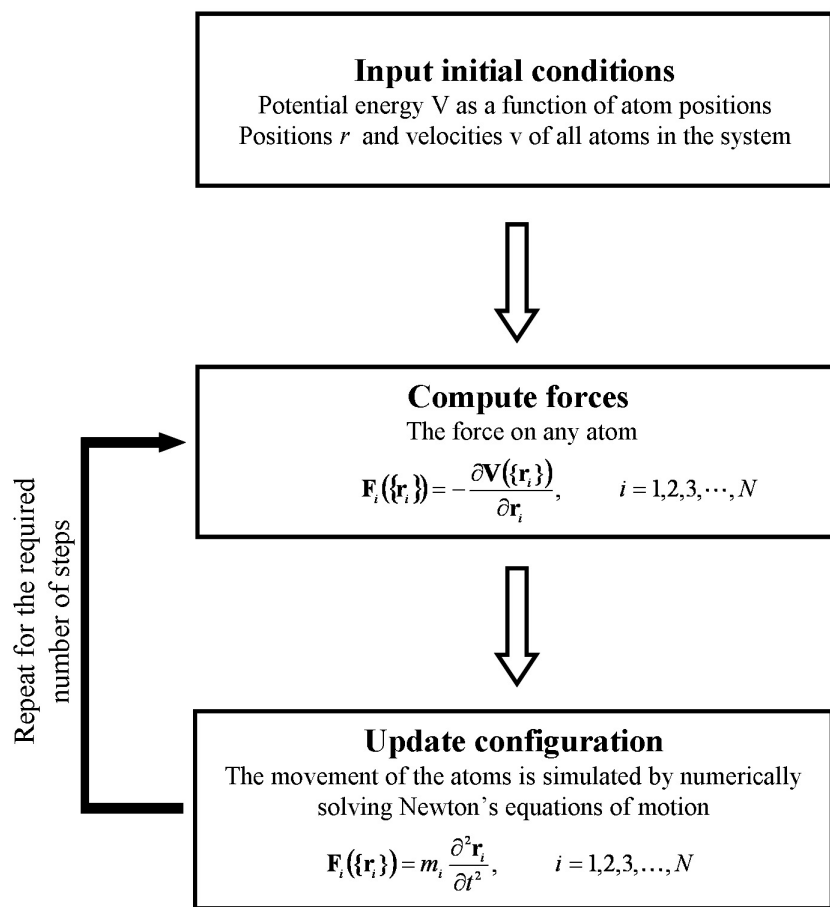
Input initial conditions
Potential energy V as a function of atom positions
Positions $r$ and velocities v of all atoms in the system

Compute forces
The force on any atom
$\mathbf{F}_i(\{\mathbf{r}_i\}) = -\frac{\partial \mathbf{V}(\{\mathbf{r}_i\})}{\partial \mathbf{r}_i}, \qquad i = 1,2,3,\cdots,N$

Repeat for the required number of steps

Update configuration
The movement of the atoms is simulated by numerically solving Newton's equations of motion
$\mathbf{F}_i(\{\mathbf{r}_i\}) = m_i \frac{\partial^2 \mathbf{r}_i}{\partial t^2}, \qquad i = 1,2,3,\ldots,N$